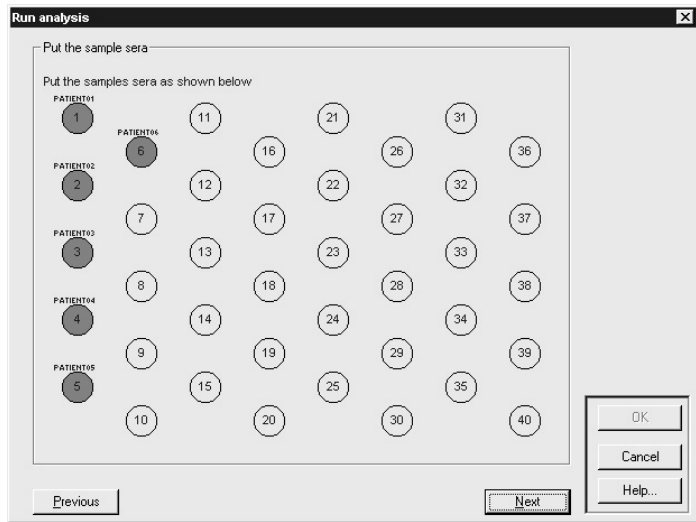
Run analysis

Put the sample sera

Put the samples sera as shown below

PATIENT01
1
11
21
31
PATIENT06
6
16
26
36
PATIENT02
2
12
22
32
7
17
27
37
PATIENT03
3
13
23
33
8
18
28
38
PATIENT04
4
14
24
34
9
19
29
39
PATIENT05
5
15
25
35
10
20
30
40

OK
Cancel
Help...

Previous
Next